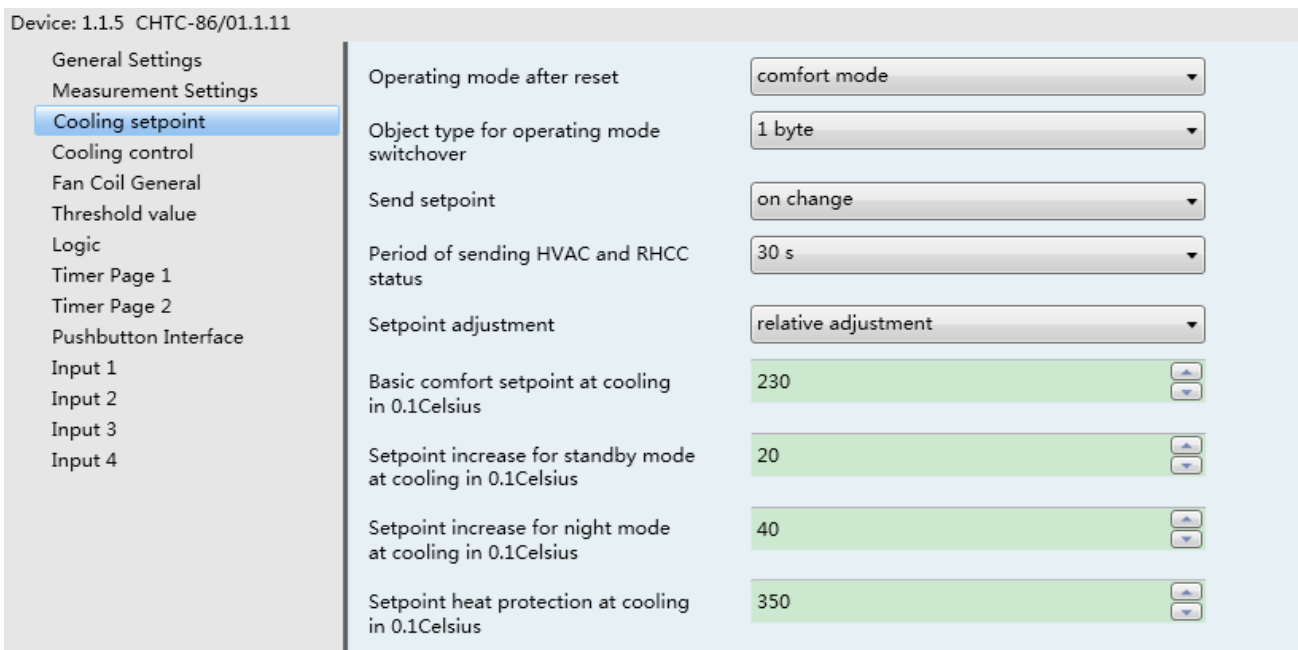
Device: 1.1.5 CHTC-86/01.1.11

General Settings
Measurement Settings
Cooling setpoint
Cooling control
Fan Coil General
Threshold value
Logic
Timer Page 1
Timer Page 2
Pushbutton Interface
Input 1
Input 2
Input 3
Input 4

| | |
|---|---|
| Operating mode after reset | comfort mode |
| Object type for operating mode switchover | 1 byte |
| Send setpoint | on change |
| Period of sending HVAC and RHCC status | 30 s |
| Setpoint adjustment | relative adjustment |
| Basic comfort setpoint at cooling in 0.1Celsius | 230 |
| Setpoint increase for standby mode at cooling in 0.1Celsius | 20 |
| Setpoint increase for night mode at cooling in 0.1Celsius | 40 |
| Setpoint heat protection at cooling in 0.1Celsius | 350 |